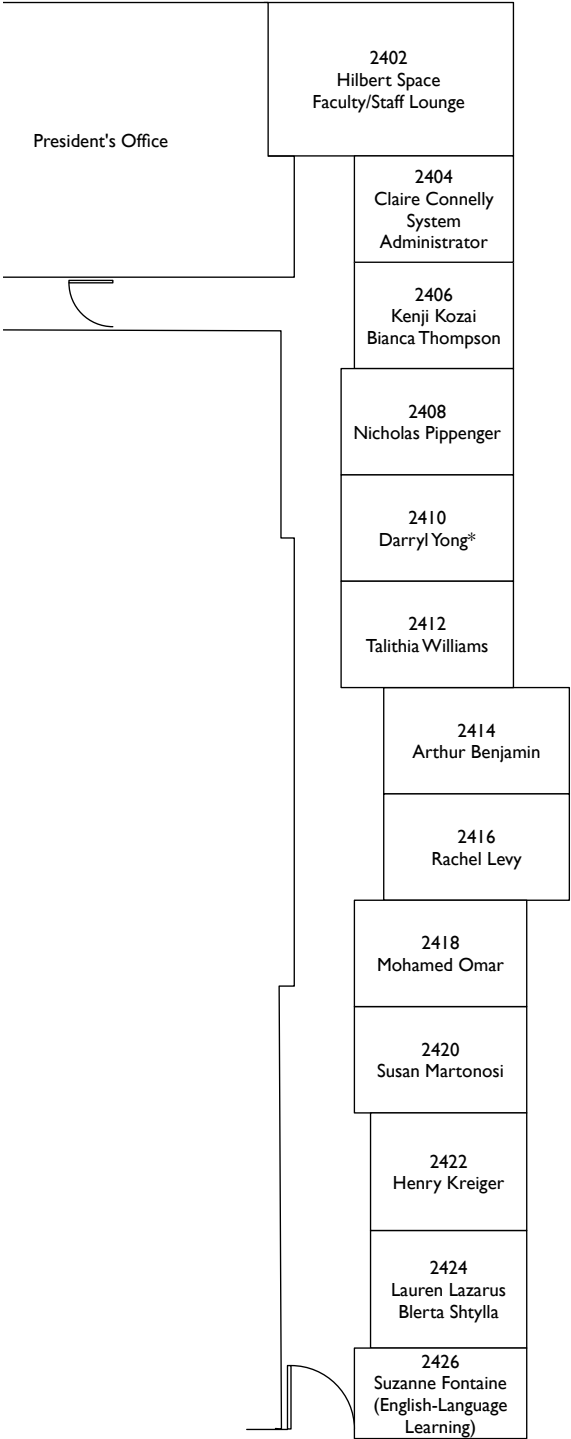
2402
Hilbert Space
Faculty/Staff Lounge

President's Office

2404
Claire Connelly
System
Administrator

2406
Kenji Kozai
Bianca Thompson

2408
Nicholas Pippenger

2410
Darryl Yong*

2412
Talithia Williams

2414
Arthur Benjamin

2416
Rachel Levy

2418
Mohamed Omar

2420
Susan Martonosi

2422
Henry Kreiger

2424
Lauren Lazarus
Blerta Shtylla

2426
Suzanne Fontaine
(English-Language
Learning)